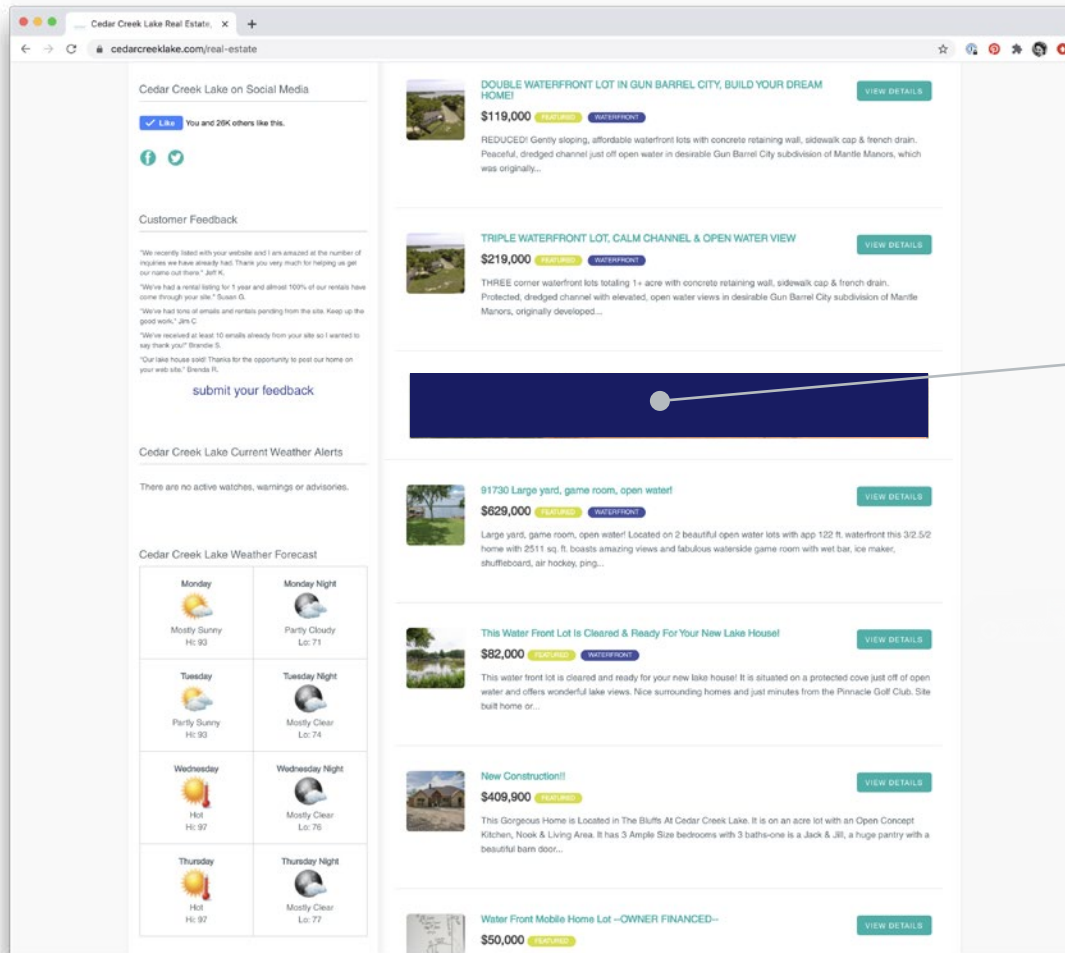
Cedar Creek Lake Real Estate, ×

cedarcreeklake.com/real-estate

Cedar Creek Lake on Social Media

Like You and 26K others like this.

Customer Feedback

"We recently listed with your website and I am amazed at the number of inquiries we have already had. Thank you very much for helping us get our name out there." Jeff K.

"We've had a rental listing for 1 year and almost 100% of our rentals have come through your site." Susan G.

"We've had tons of emails and rentals pending from the site. Keep up the good work." Jim C

"We've received at least 10 emails already from your site so I wanted to say thank you!" Brendie S.

"Our lake house sold! Thanks for the opportunity to post our home on your web site." Brenda R.

submit your feedback

Cedar Creek Lake Current Weather Alerts

There are no active watches, warnings or advisories.

Cedar Creek Lake Weather Forecast

| Monday | Monday Night |
|---|---|
| Mostly Sunny Hi: 93 | Partly Cloudy Lo: 71 |
| Tuesday | Tuesday Night |
| Partly Sunny Hi: 93 | Mostly Clear Lo: 74 |
| Wednesday | Wednesday Night |
| Hot Hi: 97 | Mostly Clear Lo: 76 |
| Thursday | Thursday Night |
| Hot Hi: 97 | Mostly Clear Lo: 77 |

DOUBLE WATERFRONT LOT IN GUN BARREL CITY, BUILD YOUR DREAM HOME!
$119,000 FEATURED WATERFRONT
VIEW DETAILS
REDUCED! Gently sloping, affordable waterfront lots with concrete retaining wall, sidewalk cap & french drain. Peaceful, dredged channel just off open water in desirable Gun Barrel City subdivision of Mantle Manors, which was originally...

TRIPLE WATERFRONT LOT, CALM CHANNEL & OPEN WATER VIEW
$219,000 FEATURED WATERFRONT
VIEW DETAILS
THREE corner waterfront lots totaling 1+ acre with concrete retaining wall, sidewalk cap & french drain. Protected, dredged channel with elevated, open water views in desirable Gun Barrel City subdivision of Mantle Manors, originally developed...

91730 Large yard, game room, open water!
$629,000 FEATURED WATERFRONT
VIEW DETAILS
Large yard, game room, open water! Located on 2 beautiful open water lots with app 122 ft. waterfront this 3/2.5/2 home with 2511 sq. ft. boasts amazing views and fabulous waterside game room with wet bar, ice maker, shuffleboard, air hockey, ping...

This Water Front Lot Is Cleared & Ready For Your New Lake House!
$82,000 FEATURED WATERFRONT
VIEW DETAILS
This water front lot is cleared and ready for your new lake house! It is situated on a protected cove just off of open water and offers wonderful lake views. Nice surrounding homes and just minutes from the Pinnacle Golf Club. Site built home or...

New Construction!!
$409,900 FEATURED
VIEW DETAILS
This Gorgeous Home is Located in The Bluffs At Cedar Creek Lake. It is on an acre lot with an Open Concept Kitchen, Nook & Living Area. It has 3 Ample Size bedrooms with 3 baths-one is a Jack & Jill, a huge pantry with a beautiful barn door...

Water Front Mobile Home Lot --OWNER FINANCED--
$50,000 FEATURED
VIEW DETAILS